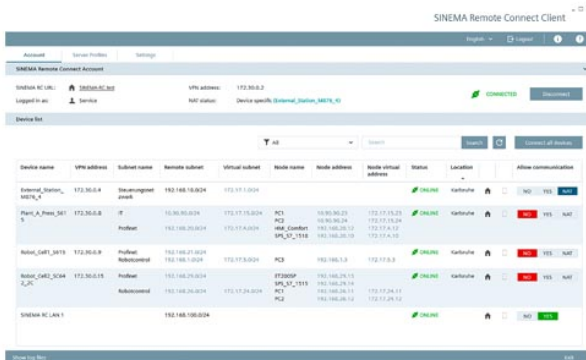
SINEMA Remote Connect Client

Account | Server Profiles | Settings

English | Logout

SINEMA RC Connect Account

SINEMA RC URL: SINEMA-RC.test
Logged in as: Service
VPN address: 172.30.0.2
NAT status: Device specific (External_Station_M876_4)

CONNECTED
Disconnect

Device list

All
Search
Search
Connect all devices

| Device name | VPN address | Subnet name | Remote subnet | Virtual subnet | Node name | Node address | Node virtual address | Status | Location | | | Allow communication |
|---|---|---|---|---|---|---|---|---|---|---|---|---|
| External_Station_M876_4 | 172.30.0.4 | Steuerungsnetzwerk | 192.168.10.0/24 | 172.17.1.0/24 | | | | ONLINE | Karlsruhe | | | NO YES NAT |
| Plant_A_Press_S615 | 172.30.0.8 | IT | 10.90.90.0/24 | 172.17.15.0/24 | PC1 | 10.90.90.23 | 172.17.15.23 | ONLINE | Karlsruhe | | | NO YES NAT |
| | | | | | PC2 | 10.90.90.24 | 172.17.15.24 | | | | | |
| | | Profinet | 192.168.20.0/24 | 172.17.4.0/24 | HMI_Comfort | 192.168.20.12 | 172.17.4.12 | | | | | |
| | | | | | SPS_S7_1518 | 192.168.20.10 | 172.17.4.10 | | | | | |
| Robot_Cell1_S615 | 172.30.0.9 | Profinet | 192.168.21.0/24 | | | | | ONLINE | Karlsruhe | | | NO YES NAT |
| | | Robotcontrol | 192.168.1.0/24 | 172.17.5.0/24 | PC3 | 192.168.1.3 | 172.17.5.3 | | | | | |
| Robot_Cell2_SC642_2C | 172.30.0.15 | Profinet | 192.168.25.0/24 | | ET200SP | 192.168.25.13 | | ONLINE | Karlsruhe | | | NO YES NAT |
| | | | | | SPS_S7_1515 | 192.168.25.11 | | | | | | |
| | | Robotcontrol | 192.168.24.0/24 | 172.17.24.0/24 | PC1 | 192.168.24.11 | 172.17.24.11 | | | | | |
| | | | | | PC2 | 192.168.24.12 | 172.17.24.12 | | | | | |
| SINEMA RC LAN 1 | | | 192.168.100.0/24 | | | | | ONLINE | | | | NO YES |

Show log files